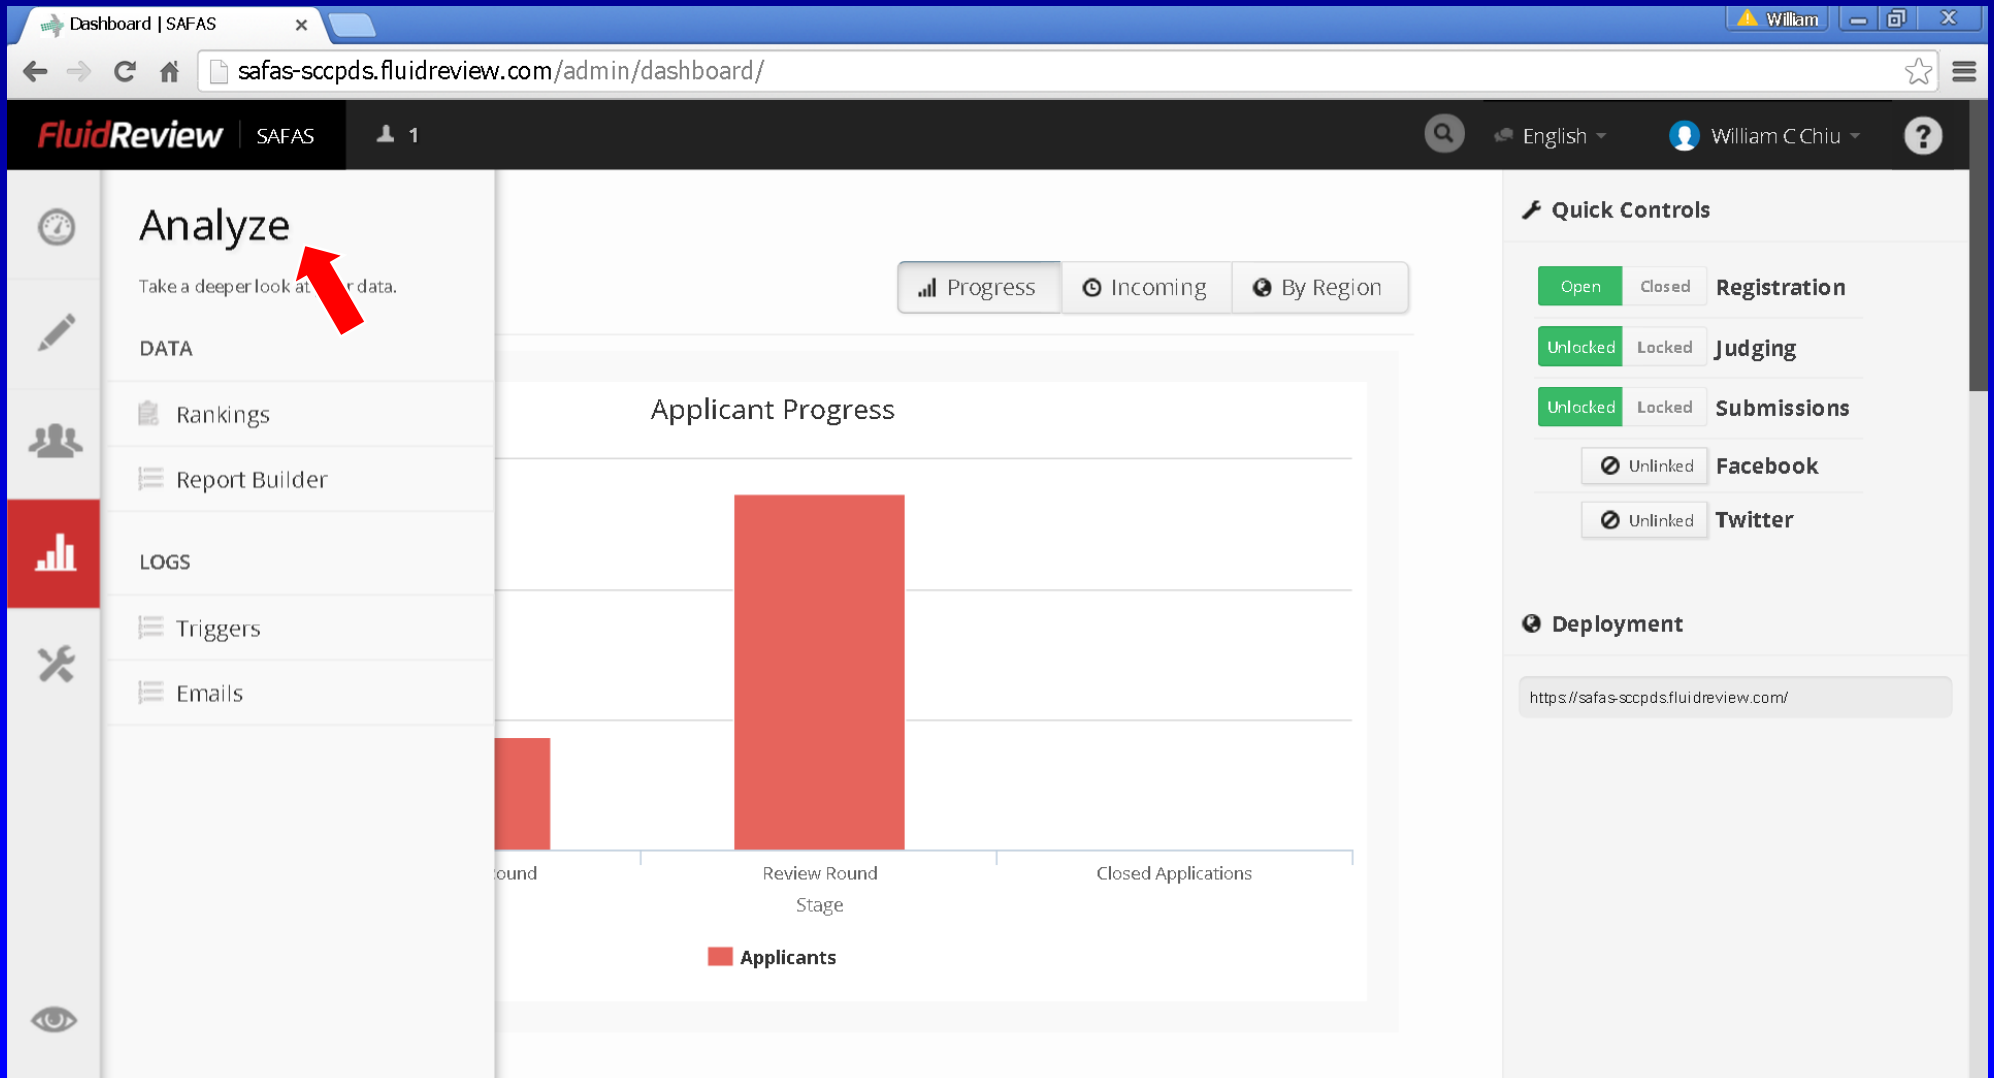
Dashboard | SAFAS
William
safas-sccpds.fluidreview.com/admin/dashboard/

FluidReview SAFAS 1
English
William C Chiu

Analyze
Take a deeper look at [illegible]r data.
DATA
Rankings
Report Builder
LOGS
Triggers
Emails

Progress Incoming By Region

Applicant Progress

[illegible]ound
Review Round
Closed Applications
Stage
Applicants

Quick Controls
Open Closed Registration
Unlocked Locked Judging
Unlocked Locked Submissions
Unlinked Facebook
Unlinked Twitter

Deployment
https://safas-sccpds.fluidreview.com/